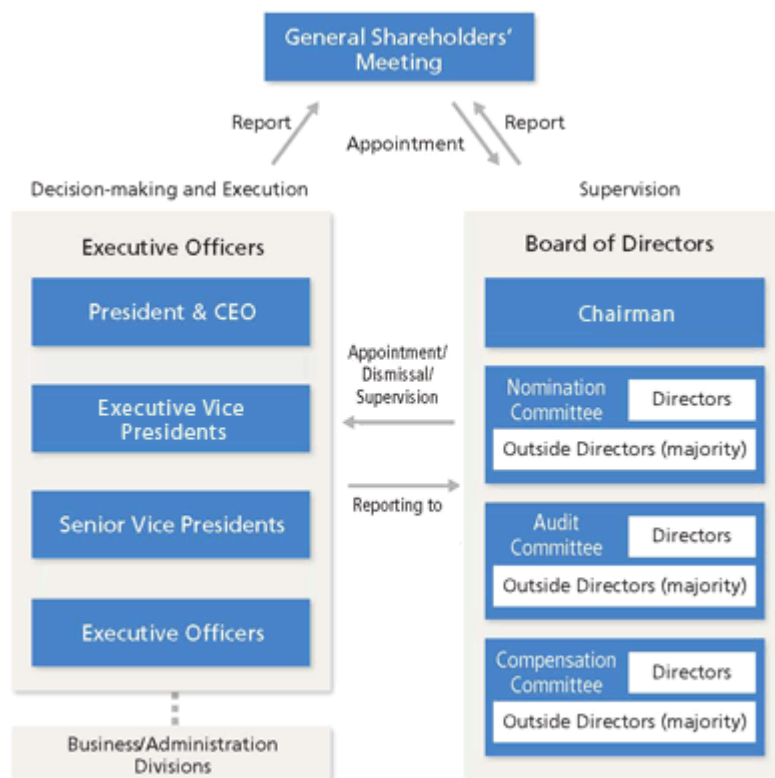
General Shareholders' Meeting

Report

Appointment

Report

Decision-making and Execution

Supervision

Executive Officers

President & CEO

Executive Vice Presidents

Senior Vice Presidents

Executive Officers

Business/Administration Divisions

Appointment/ Dismissal/ Supervision

Reporting to

Board of Directors

Chairman

Nomination Committee

Directors

Outside Directors (majority)

Audit Committee

Directors

Outside Directors (majority)

Compensation Committee

Directors

Outside Directors (majority)